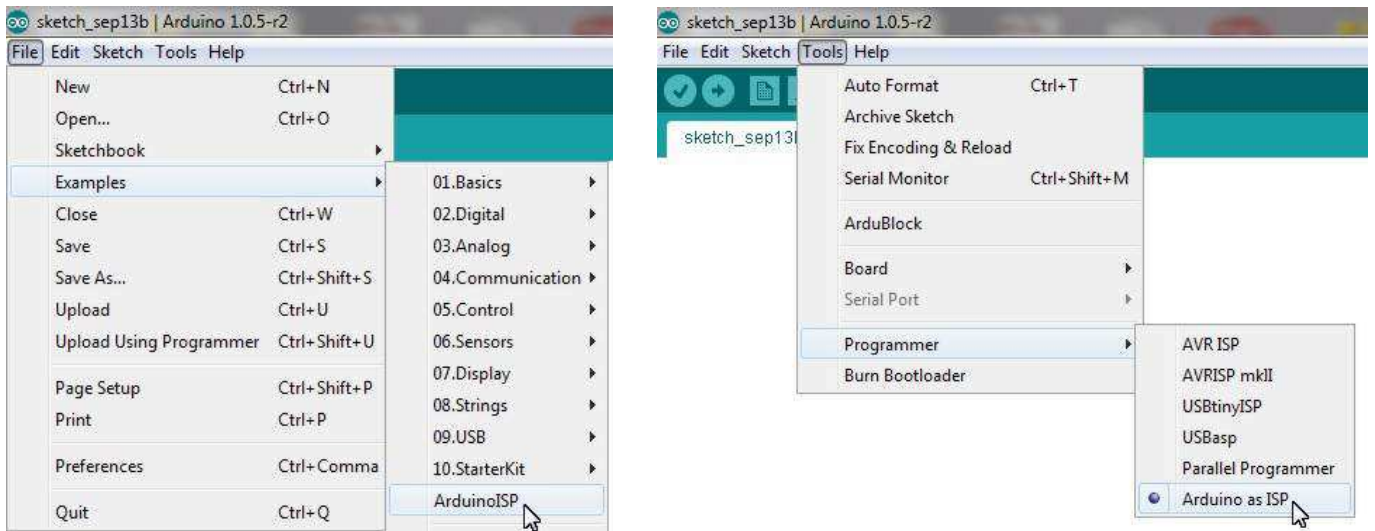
sketch_sep13b | Arduino 1.0.5-r2

File Edit Sketch Tools Help

| | |
|---|---|
| New | Ctrl+N |
| Open... | Ctrl+O |
| Sketchbook | |
| Examples | |
| Close | Ctrl+W |
| Save | Ctrl+S |
| Save As... | Ctrl+Shift+S |
| Upload | Ctrl+U |
| Upload Using Programmer | Ctrl+Shift+U |
| Page Setup | Ctrl+Shift+P |
| Print | Ctrl+P |
| Preferences | Ctrl+Comma |
| Quit | Ctrl+Q |

01.Basics
02.Digital
03.Analog
04.Communication
05.Control
06.Sensors
07.Display
08.Strings
09.USB
10.StarterKit
ArduinoISP

sketch_sep13b | Arduino 1.0.5-r2

File Edit Sketch Tools Help

sketch_sep13b

| | |
|---|---|
| Auto Format | Ctrl+T |
| Archive Sketch | |
| Fix Encoding & Reload | |
| Serial Monitor | Ctrl+Shift+M |
| ArduBlock | |
| Board | |
| Serial Port | |
| Programmer | |
| Burn Bootloader | |

AVR ISP
AVRISP mkII
USBtinyISP
USBasp
Parallel Programmer
Arduino as ISP